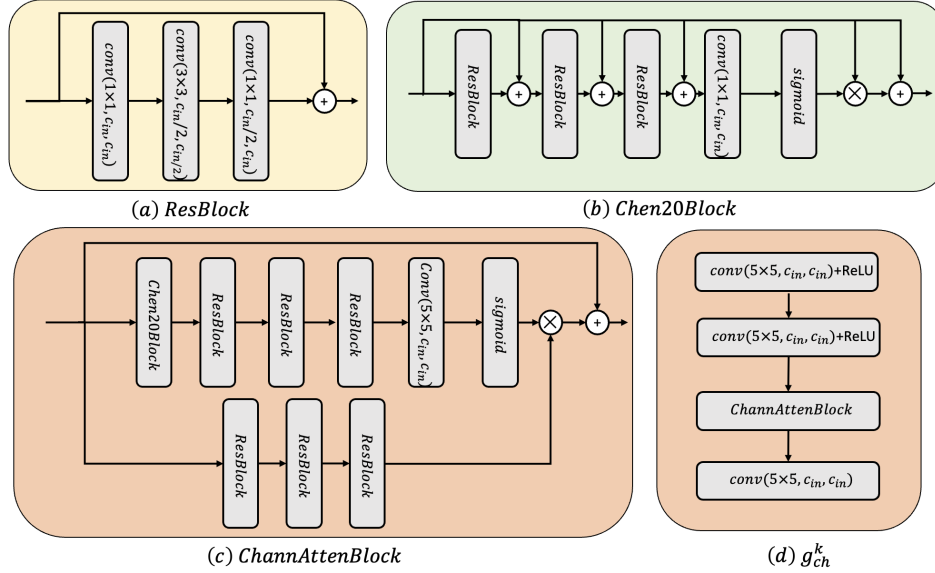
$conv(1\times1, c_{in}, c_{in})$

$conv(3\times3, c_{in}/2, c_{in}/2)$

$conv(1\times1, c_{in}/2, c_{in})$

+

(a) ResBlock

ResBlock

+

ResBlock

+

ResBlock

+

$conv(1\times1, c_{in}, c_{in})$

sigmoid

$\times$

+

(b) Chen20Block

Chen20Block

ResBlock

ResBlock

ResBlock

$Conv(5\times5, c_{in}, c_{in})$

sigmoid

$\times$

+

ResBlock

ResBlock

ResBlock

(c) ChannAttenBlock

$conv(5\times5, c_{in}, c_{in})$+ReLU

$conv(5\times5, c_{in}, c_{in})$+ReLU

ChannAttenBlock

$conv(5\times5, c_{in}, c_{in})$

(d) $g_{ch}^{k}$